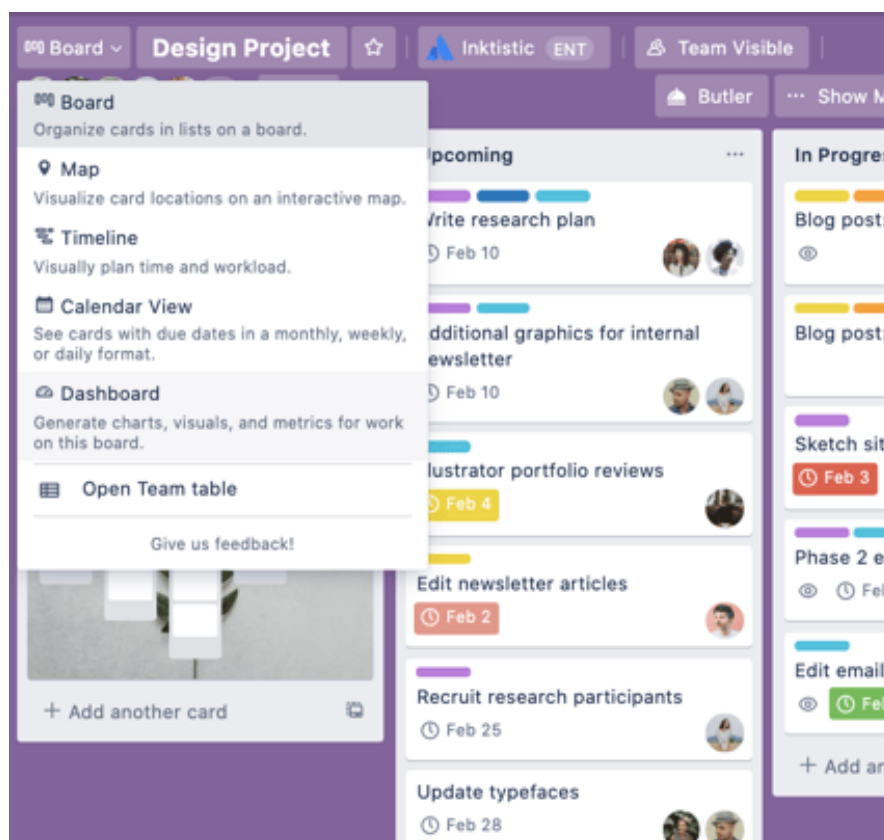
Board Design Project Inktistic ENT Team Visible

Butler ··· Show M

Board
Organize cards in lists on a board.

Map
Visualize card locations on an interactive map.

Timeline
Visually plan time and workload.

Calendar View
See cards with due dates in a monthly, weekly, or daily format.

Dashboard
Generate charts, visuals, and metrics for work on this board.

Open Team table

Give us feedback!

+ Add another card

pcoming ···

rite research plan
Feb 10

dditional graphics for internal ewsletter
Feb 10

lustrator portfolio reviews
Feb 4

Edit newsletter articles
Feb 2

Recruit research participants
Feb 25

Update typefaces
Feb 28

In Progre

Blog posts

Blog posts

Sketch sit
Feb 3

Phase 2 e
Fe

Edit email
Fe

+ Add an